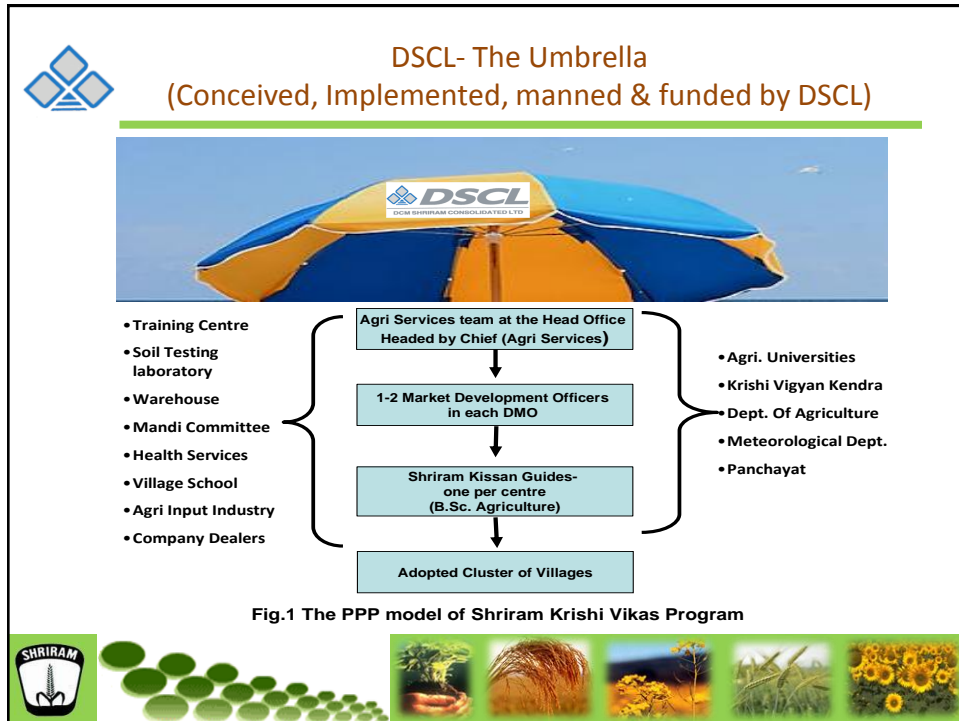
DSCL- The Umbrella
(Conceived, Implemented, manned & funded by DSCL)

DSCL
DCM SHRIRAM CONSOLIDATED LTD

- Training Centre
- Soil Testing laboratory
- Warehouse
- Mandi Committee
- Health Services
- Village School
- Agri Input Industry
- Company Dealers

Agri Services team at the Head Office Headed by Chief (Agri Services)

1-2 Market Development Officers in each DMO

Shriram Kissan Guides- one per centre (B.Sc. Agriculture)

Adopted Cluster of Villages

- Agri. Universities
- Krishi Vigyan Kendra
- Dept. Of Agriculture
- Meteorological Dept.
- Panchayat

Fig.1 The PPP model of Shriram Krishi Vikas Program

SHRIRAM